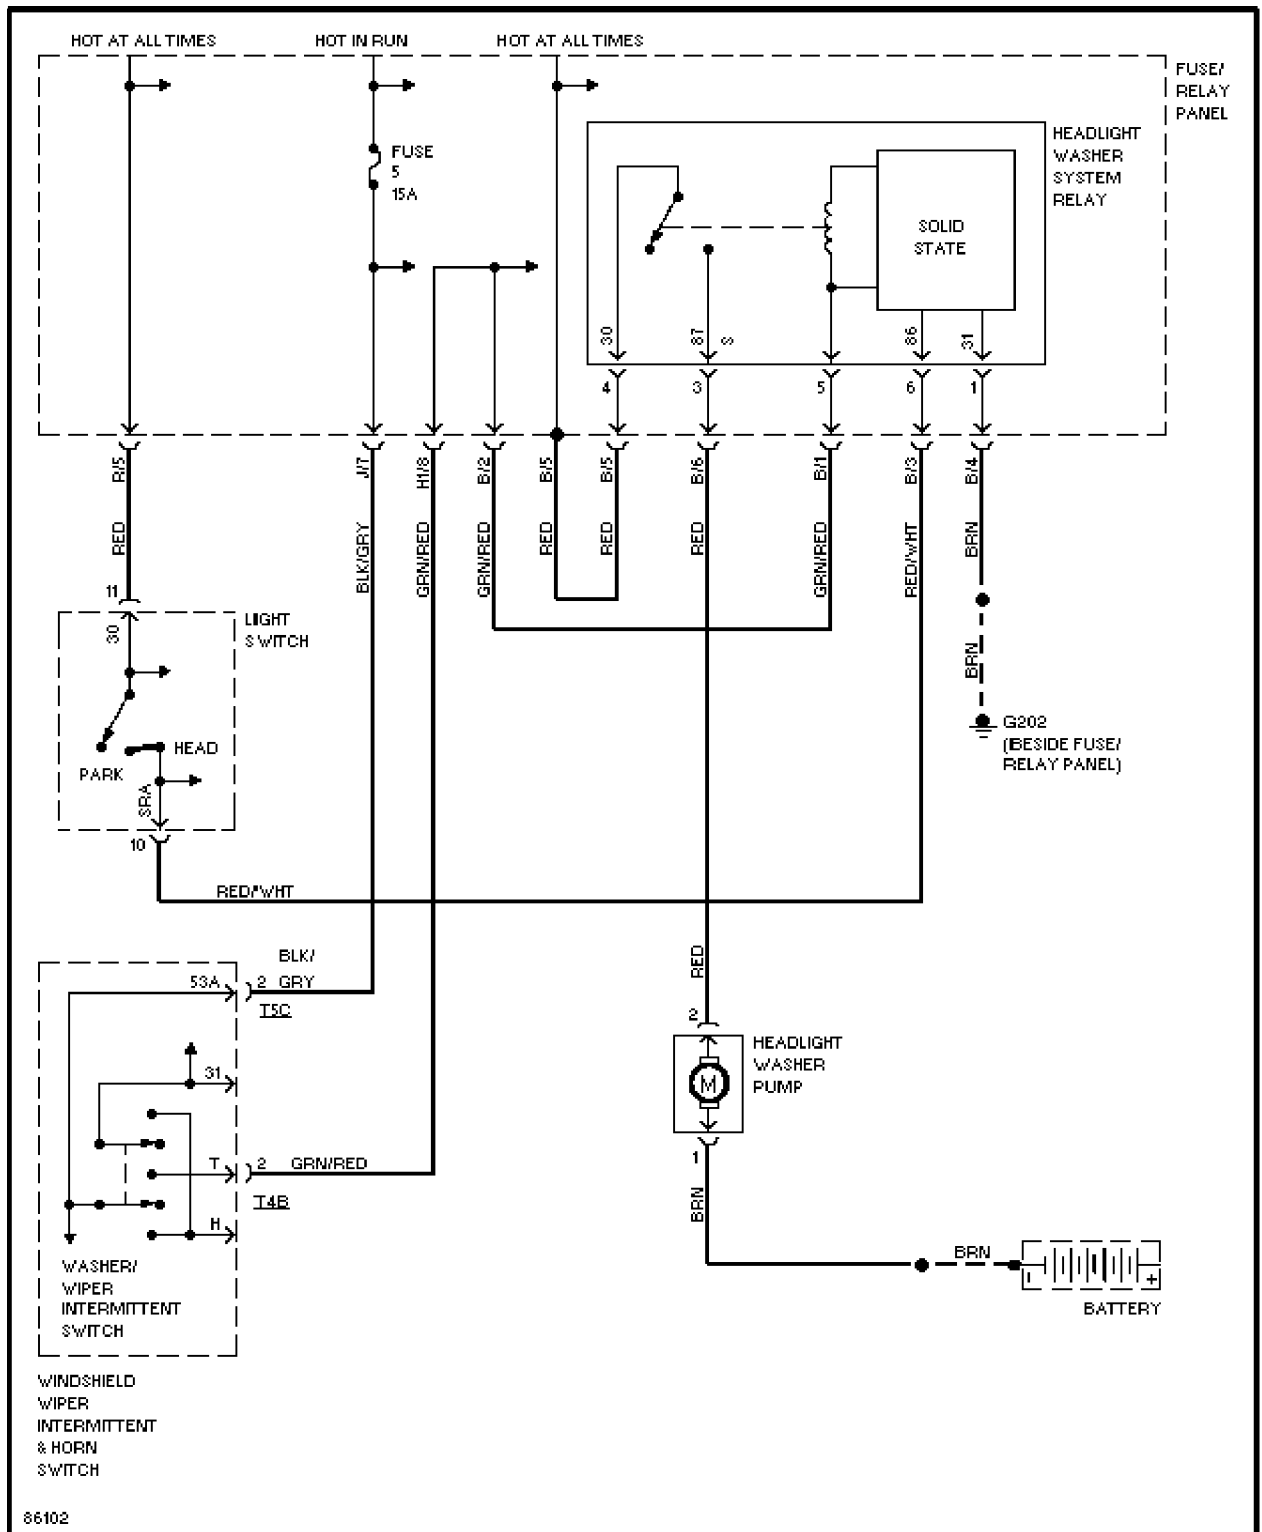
HOT AT ALL TIMES
HOT IN RUN
HOT AT ALL TIMES
FUSE/ RELAY PANEL

FUSE 5 15A

HEADLIGHT WASHER SYSTEM RELAY

SOLID STATE

30
87 S
86
31

4
3
5
6
1

R/5
J/7
H1/8
B/2
B/5
B/5
B/6
B/1
B/3
B/4

RED
BLK/GRY
GRN/RED
GRN/RED
RED
RED
RED
GRN/RED
RED/WHT
BRN

11
30
LIGHT SWITCH
HEAD
PARK
SRA
10

BRN
G202 (BESIDE FUSE/ RELAY PANEL)

RED/WHT

BLK/ GRY
53A
2
T5C
31
T
2
GRN/RED
T4B
H

WASHER/ WIPER INTERMITTENT SWITCH

RED
2
HEADLIGHT WASHER PUMP
M
1
BRN

BRN
BATTERY

WINDSHIELD WIPER INTERMITTENT & HORN SWITCH

86102